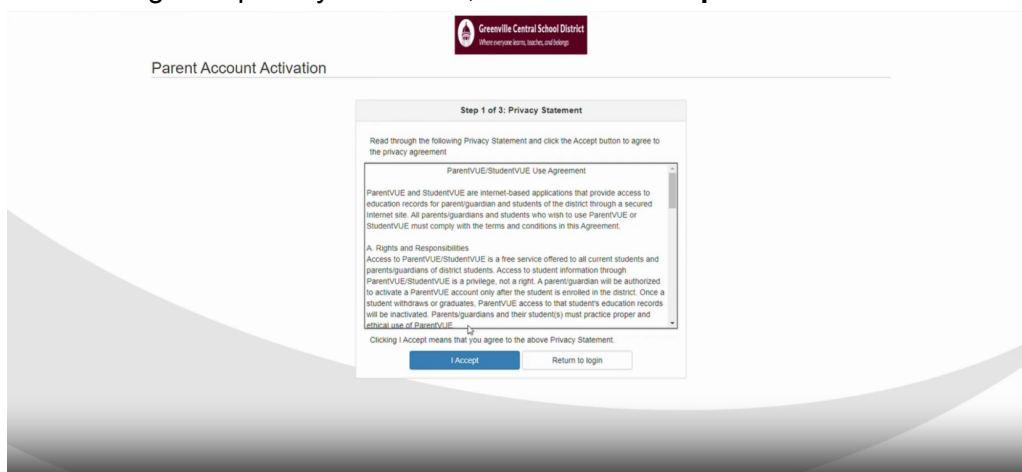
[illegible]

Greenville Central School District
Where everyone learns, teaches, and belongs

Parent Account Activation

Step 1 of 3: Privacy Statement

Read through the following Privacy Statement and click the Accept button to agree to the privacy agreement

ParentVUE/StudentVUE Use Agreement

ParentVUE and StudentVUE are internet-based applications that provide access to education records for parent/guardian and students of the district through a secured Internet site. All parents/guardians and students who wish to use ParentVUE or StudentVUE must comply with the terms and conditions in this Agreement.

A. Rights and Responsibilities
Access to ParentVUE/StudentVUE is a free service offered to all current students and parents/guardians of district students. Access to student information through ParentVUE/StudentVUE is a privilege, not a right. A parent/guardian will be authorized to activate a ParentVUE account only after the student is enrolled in the district. Once a student withdraws or graduates, ParentVUE access to that student's education records will be inactivated. Parents/guardians and their student(s) must practice proper and ethical use of ParentVUE

Clicking I Accept means that you agree to the above Privacy Statement.

I Accept

Return to login